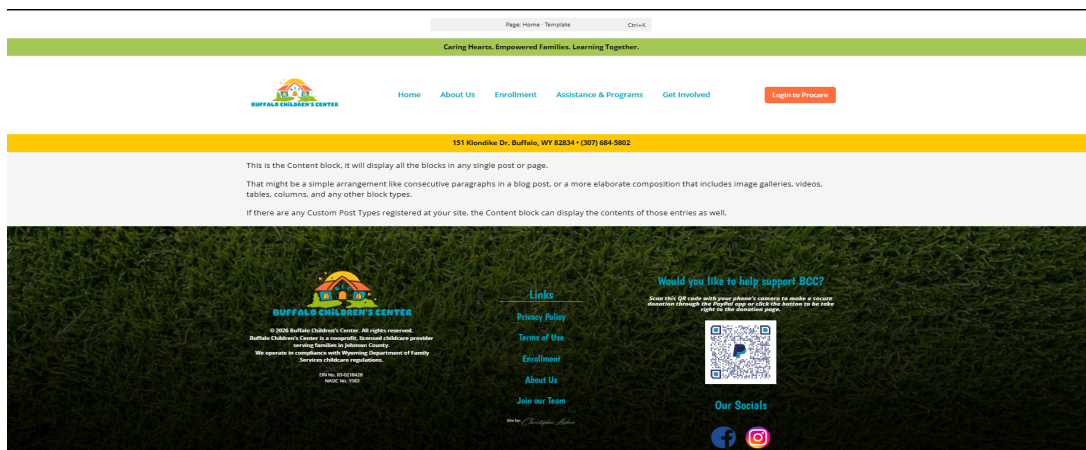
Page: Home · Template Ctrl+K

Caring Hearts. Empowered Families. Learning Together.

BUFFALO CHILDREN'S CENTER

Home About Us Enrollment Assistance & Programs Get Involved

Login to Procare

151 Klondike Dr. Buffalo, WY 82834 • (307) 684-5802

This is the Content block, it will display all the blocks in any single post or page.

That might be a simple arrangement like consecutive paragraphs in a blog post, or a more elaborate composition that includes image galleries, videos, tables, columns, and any other block types.

If there are any Custom Post Types registered at your site, the Content block can display the contents of those entries as well.

BUFFALO CHILDREN'S CENTER

© 2026 Buffalo Children's Center. All rights reserved.
Buffalo Children's Center is a nonprofit, licensed childcare provider serving families in Johnson County.
We operate in compliance with Wyoming Department of Family Services childcare regulations.

EIN No. 83-0218428
NAISC No. 1583

Links

Privacy Policy

Terms of Use

Enrollment

About Us

Join our Team

Site by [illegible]

Would you like to help support BCC?

Scan this QR code with your phone's camera to make a secure donation through the PayPal app or click the button to be take right to the donation page.

Our Socials